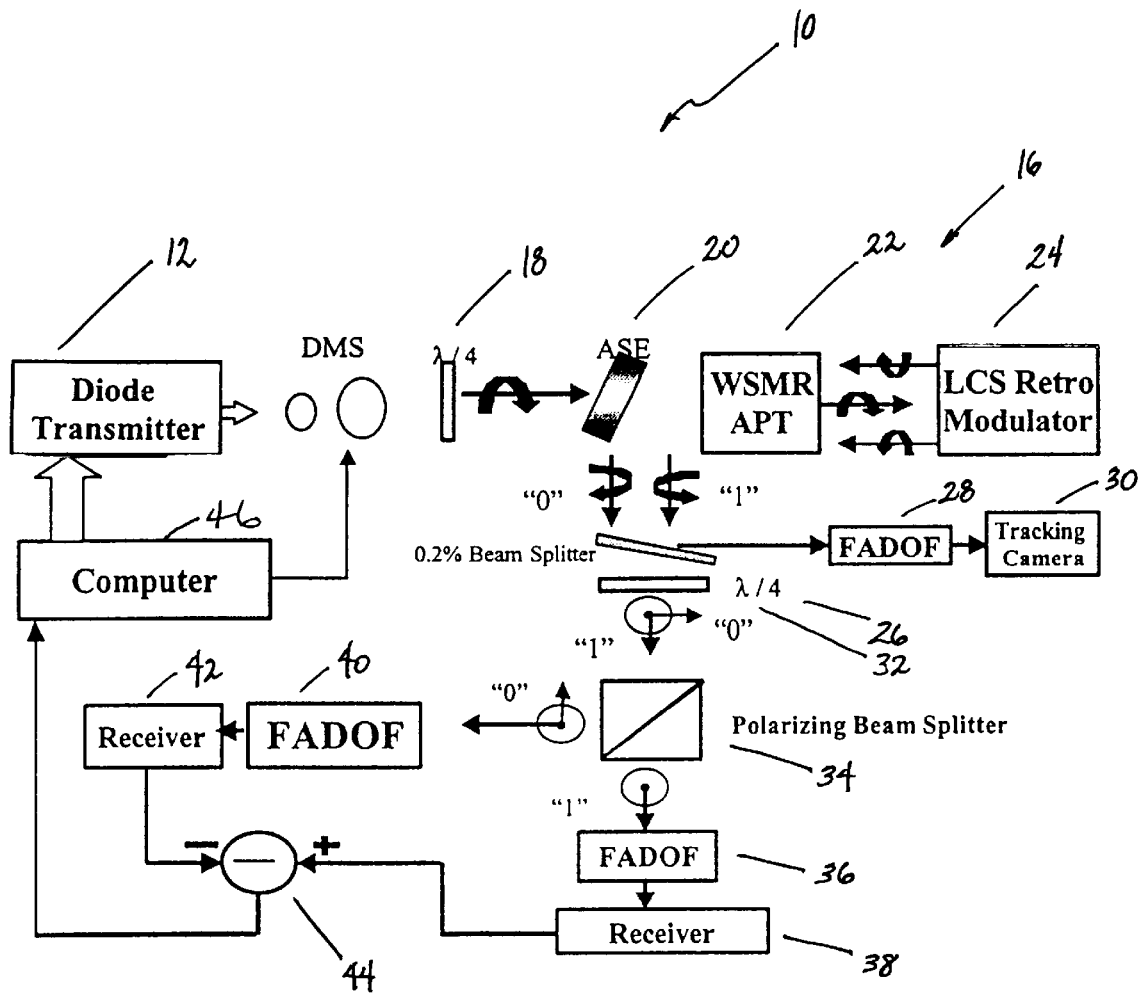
10

16

12

18

20

22

24

Diode Transmitter

DMS

$\lambda/4$

ASE

WSMR APT

LCS Retro Modulator

"0"

"1"

28

30

46

0.2% Beam Splitter

FADOF

Tracking Camera

Computer

$\lambda/4$

"0"

26

32

"1"

42

40

"0"

Receiver

FADOF

Polarizing Beam Splitter

34

"1"

FADOF

36

Receiver

38

44